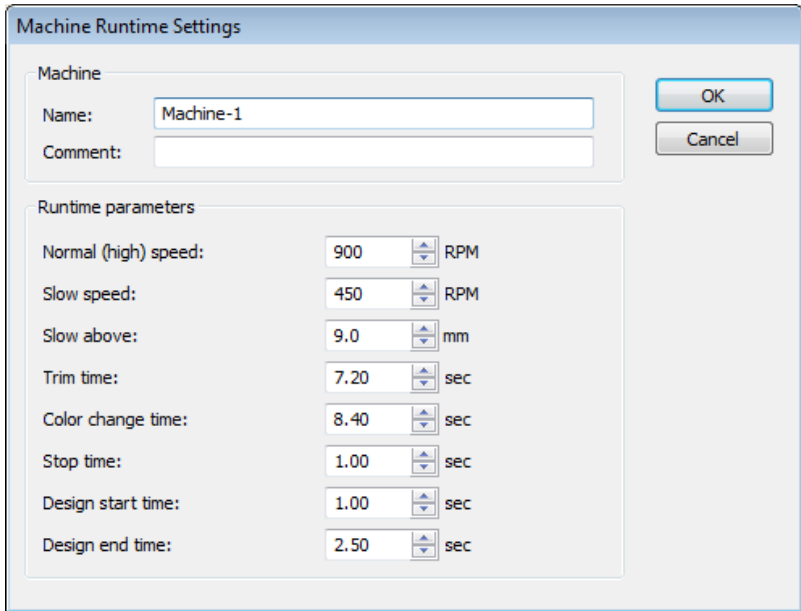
Machine Runtime Settings

Machine

Name: Machine-1

Comment:

OK

Cancel

Runtime parameters

Normal (high) speed: 900 RPM

Slow speed: 450 RPM

Slow above: 9.0 mm

Trim time: 7.20 sec

Color change time: 8.40 sec

Stop time: 1.00 sec

Design start time: 1.00 sec

Design end time: 2.50 sec